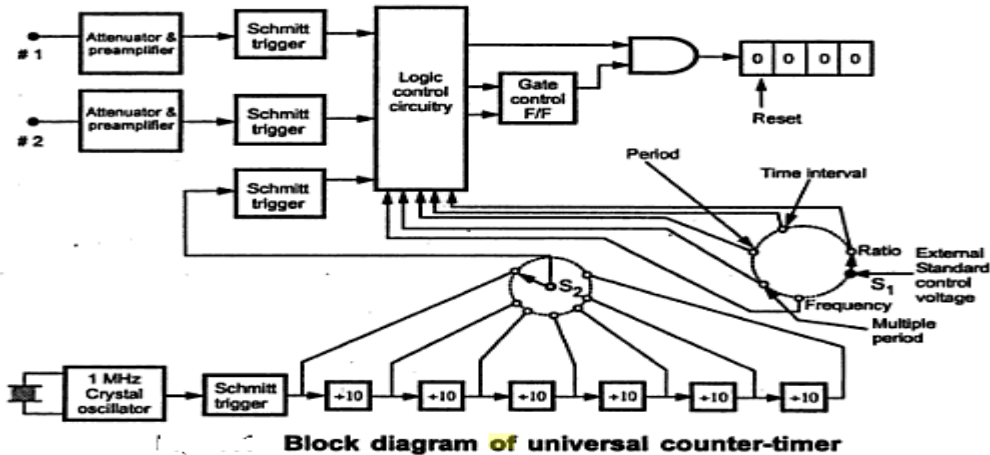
# 1

# 2

Attenuator & preamplifier

Attenuator & preamplifier

Schmitt trigger

Schmitt trigger

Schmitt trigger

Logic control circuitry

Gate control F/F

0 0 0 0

Reset

Period

Time interval

Ratio

External Standard control voltage

$S_1$

Frequency

Multiple period

$S_2$

1 MHz Crystal oscillator

Schmitt trigger

÷10

÷10

÷10

÷10

÷10

÷10

Block diagram of universal counter-timer